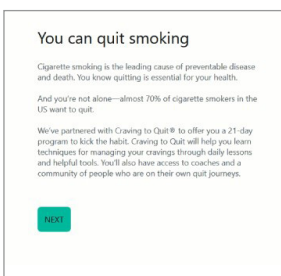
You can quit smoking

Cigarette smoking is the leading cause of preventable disease and death. You know quitting is essential for your health.

And you're not alone—almost 70% of cigarette smokers in the US want to quit.

We've partnered with Craving to Quit® to offer you a 21-day program to kick the habit. Craving to Quit will help you learn techniques for managing your cravings through daily lessons and helpful tools. You'll also have access to coaches and a community of people who are on their own quit journeys.

NEXT